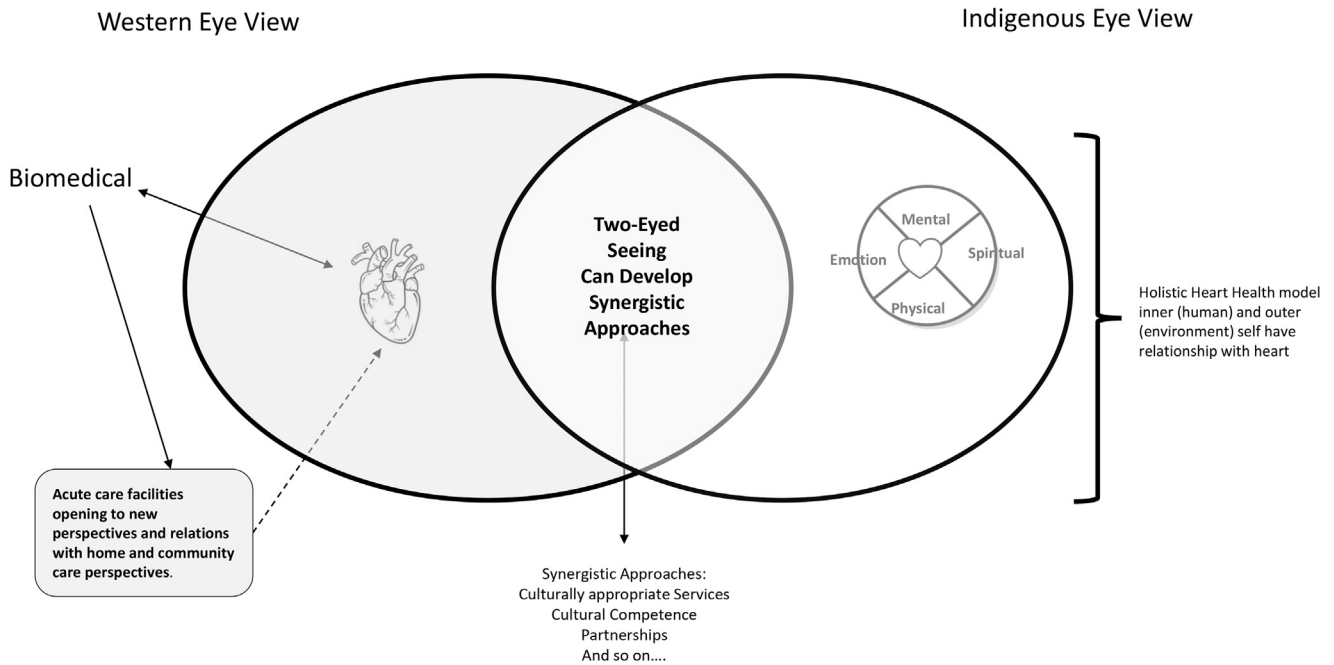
Western Eye View

Indigenous Eye View

Biomedical

Two-Eyed Seeing Can Develop Synergistic Approaches

Mental

Emotion

Spirtual

Physical

Holistic Heart Health model inner (human) and outer (environment) self have relationship with heart

Acute care facilities opening to new perspectives and relations with home and community care perspectives.

Synergistic Approaches:
Culturally appropriate Services
Cultural Competence
Partnerships
And so on....